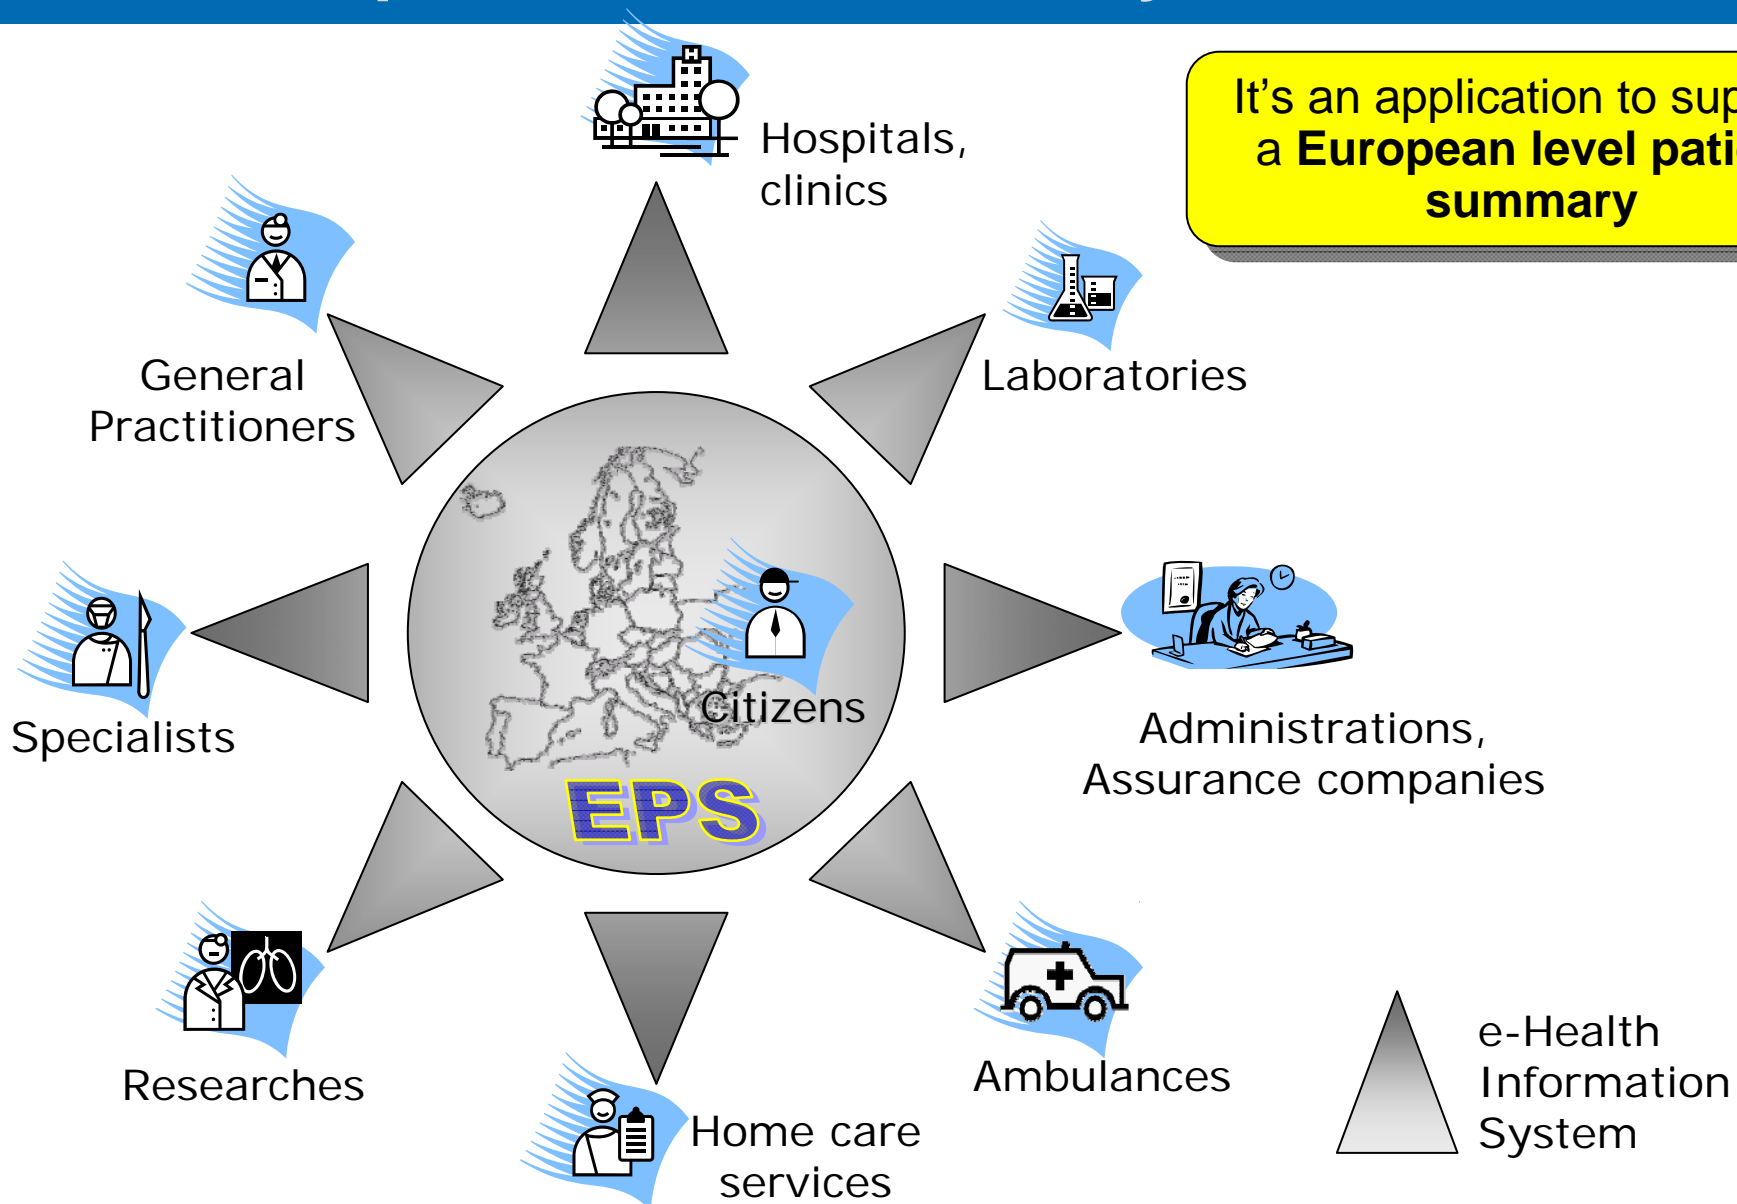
It's an application to sup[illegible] a **European level pati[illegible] summary**

Hospitals, clinics

General Practitioners

Laboratories

Specialists

Citizens

EPS

Administrations, Assurance companies

Researches

Home care services

Ambulances

e-Health Information System